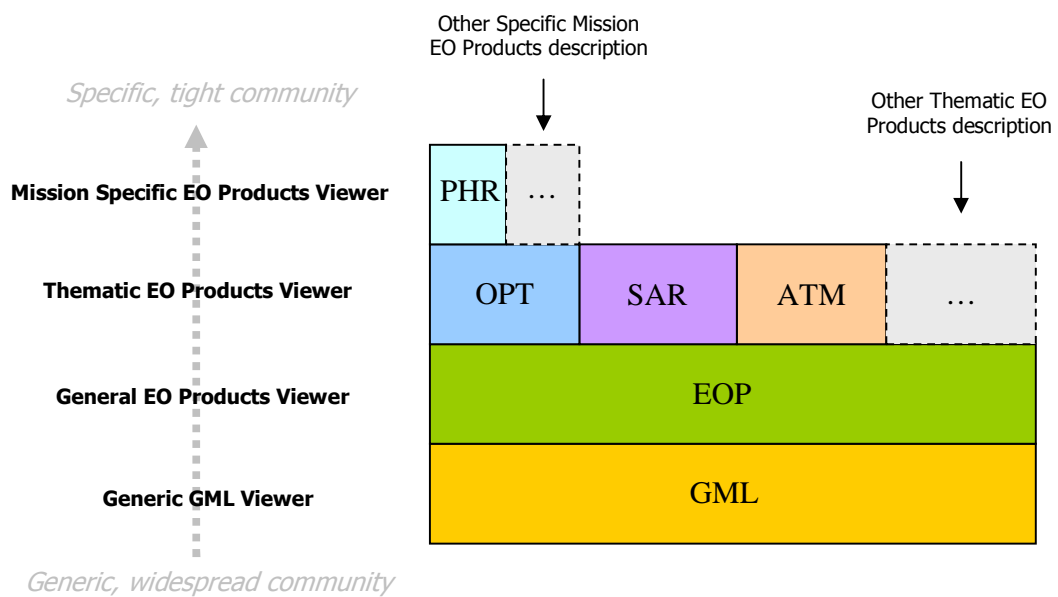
Other Specific Mission EO Products description

Specific, tight community

Other Thematic EO Products description

Mission Specific EO Products Viewer

PHR

…

Thematic EO Products Viewer

OPT

SAR

ATM

…

General EO Products Viewer

EOP

Generic GML Viewer

GML

Generic, widespread community